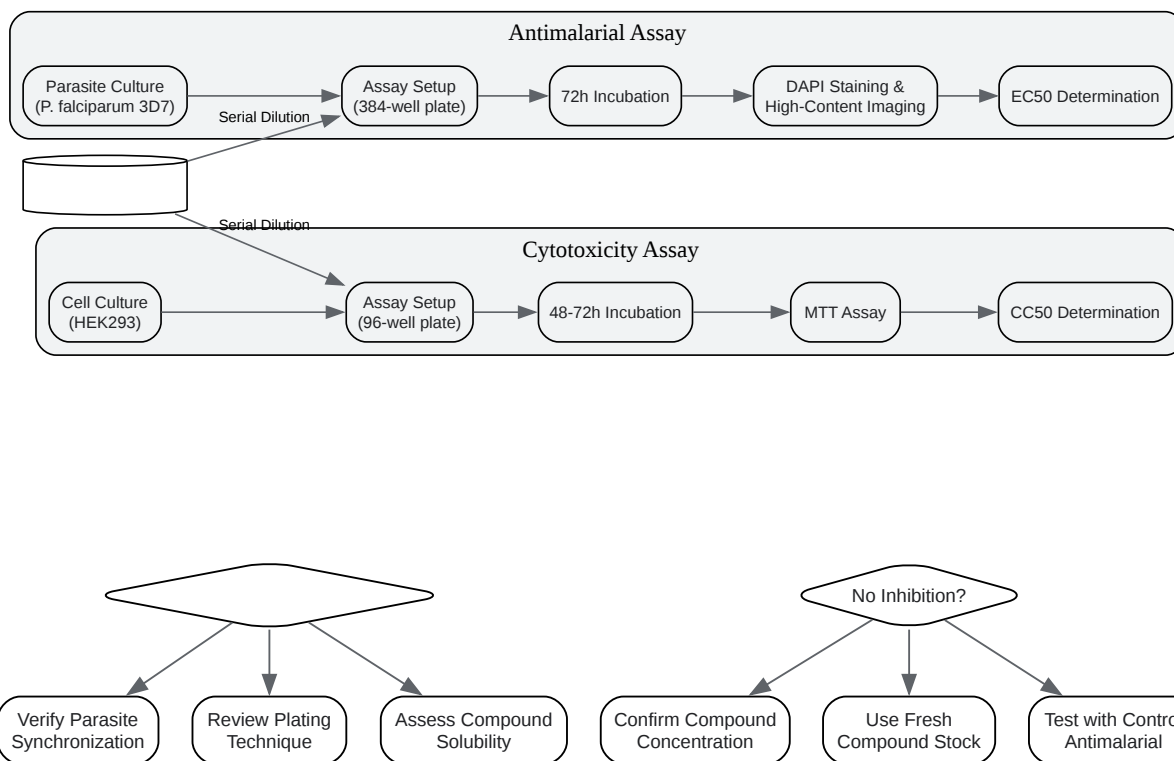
Antimalarial Assay

Parasite Culture (P. falciparum 3D7)

Serial Dilution

Assay Setup (384-well plate)

72h Incubation

DAPI Staining & High-Content Imaging

EC50 Determination

Serial Dilution

Cytotoxicity Assay

Cell Culture (HEK293)

Assay Setup (96-well plate)

48-72h Incubation

MTT Assay

CC50 Determination

Verify Parasite Synchronization

Review Plating Technique

Assess Compound Solubility

No Inhibition?

Confirm Compound Concentration

Use Fresh Compound Stock

Test with Contro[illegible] Antimalarial